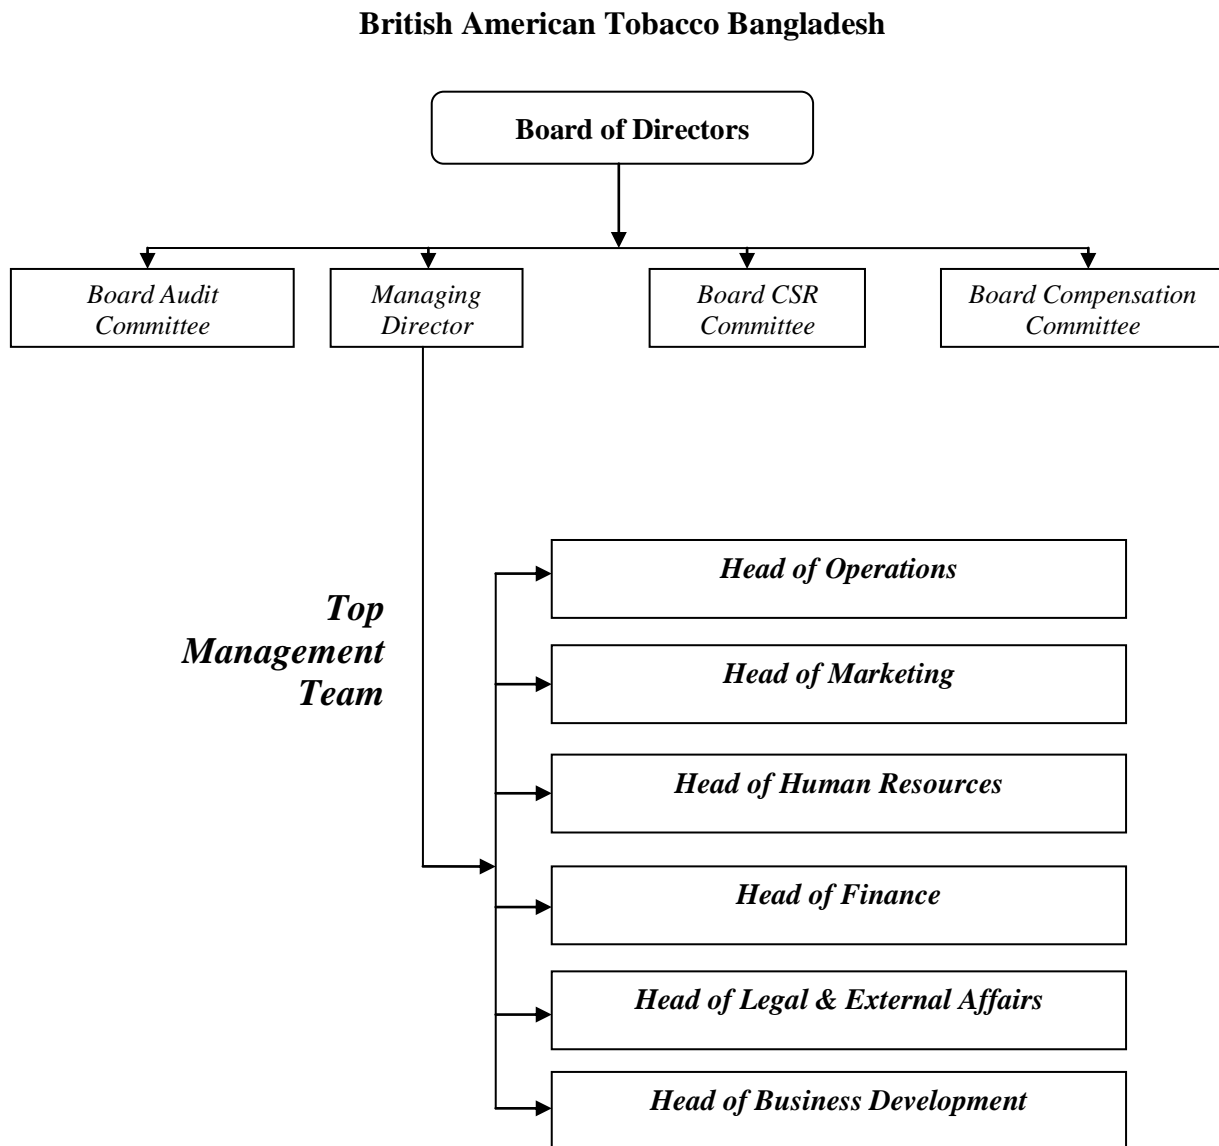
British American Tobacco Bangladesh

Board of Directors

Board Audit Committee

Managing Director

Board CSR Committee

Board Compensation Committee

Top Management Team

Head of Operations

Head of Marketing

Head of Human Resources

Head of Finance

Head of Legal & External Affairs

Head of Business Development